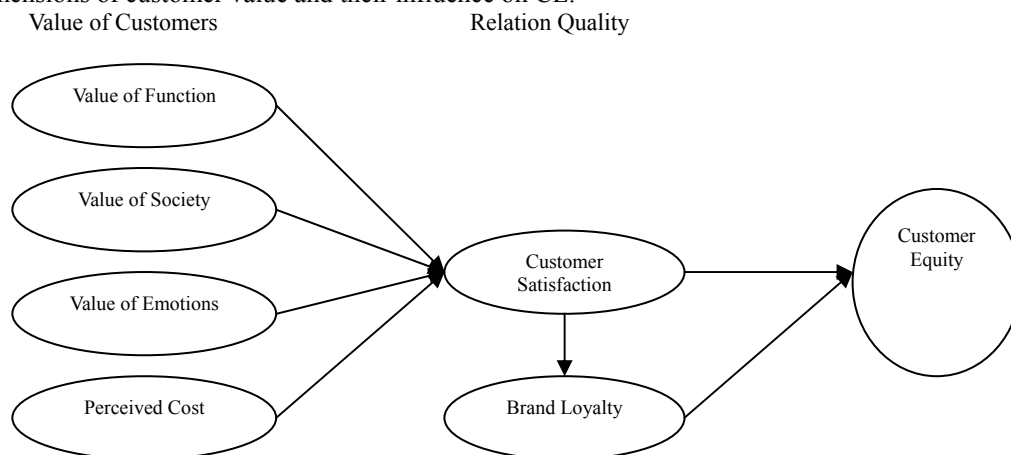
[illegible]nsions of customer value and their influence on CE.

Value of Customers

Relation Quality

Value of Function

Value of Society

Value of Emotions

Perceived Cost

Customer Satisfaction

Brand Loyalty

Customer Equity